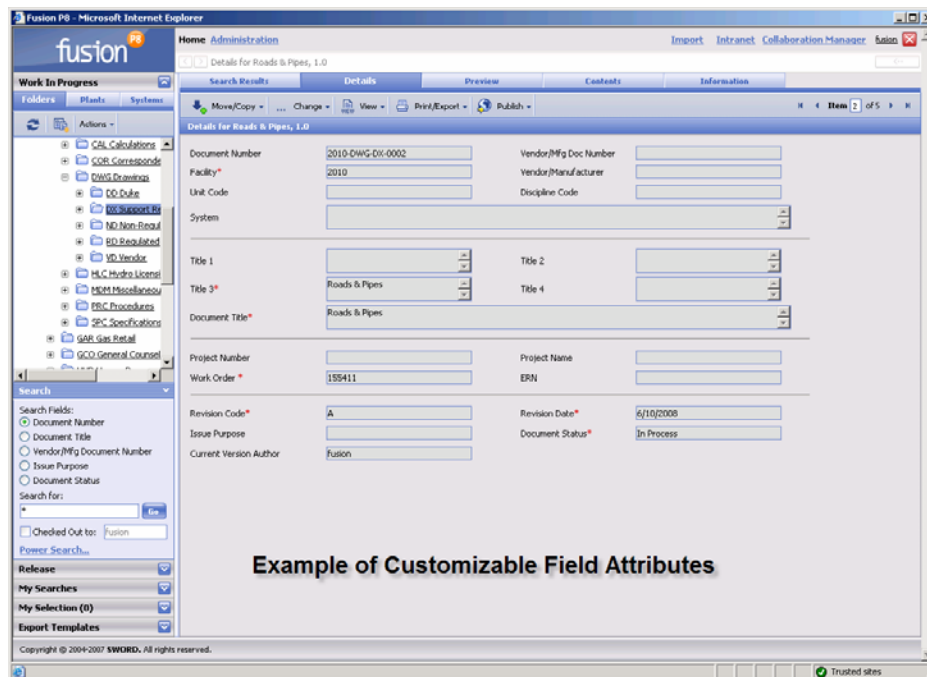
Fusion P8 - Microsoft Internet Explorer

fusion P8

Home Administration

Import Intranet Collaboration Manager fusion

Details for Roads & Pipes, 1.0

Work In Progress

Folders Plants Systems

Actions

CAL Calculations
COR Corresponde
DWG Drawings
DD Duke
DX Support Re
ND Non-Regul
RD Regulated
VD Vendor
HLC Hydro Licensi
MDM Miscellaneou
PRC Procedures
SPC Specifications
GAR Gas Retail
GCO General Counsel

Search

Search Fields:
Document Number
Document Title
Vendor/Mfg Document Number
Issue Purpose
Document Status
Search for:
*
Go
Checked Out to: fusion
Power Search...

Release
My Searches
My Selection (0)
Export Templates

Search Results | Details | Preview | Contents | Information

Move/Copy | Change | View | Print/Export | Publish

Item 2 of 5

Details for Roads & Pipes, 1.0

Document Number 2010-DWG-DX-0002
Vendor/Mfg Doc Number
Facility* 2010
Vendor/Manufacturer
Unit Code
Discipline Code
System

Title 1
Title 2
Title 3* Roads & Pipes
Title 4
Document Title* Roads & Pipes

Project Number
Project Name
Work Order * 155411
ERN

Revision Code* A
Revision Date* 6/10/2008
Issue Purpose
Document Status* In Process
Current Version Author fusion

Example of Customizable Field Attributes

Copyright © 2004-2007 SWORD. All rights reserved.

Trusted sites